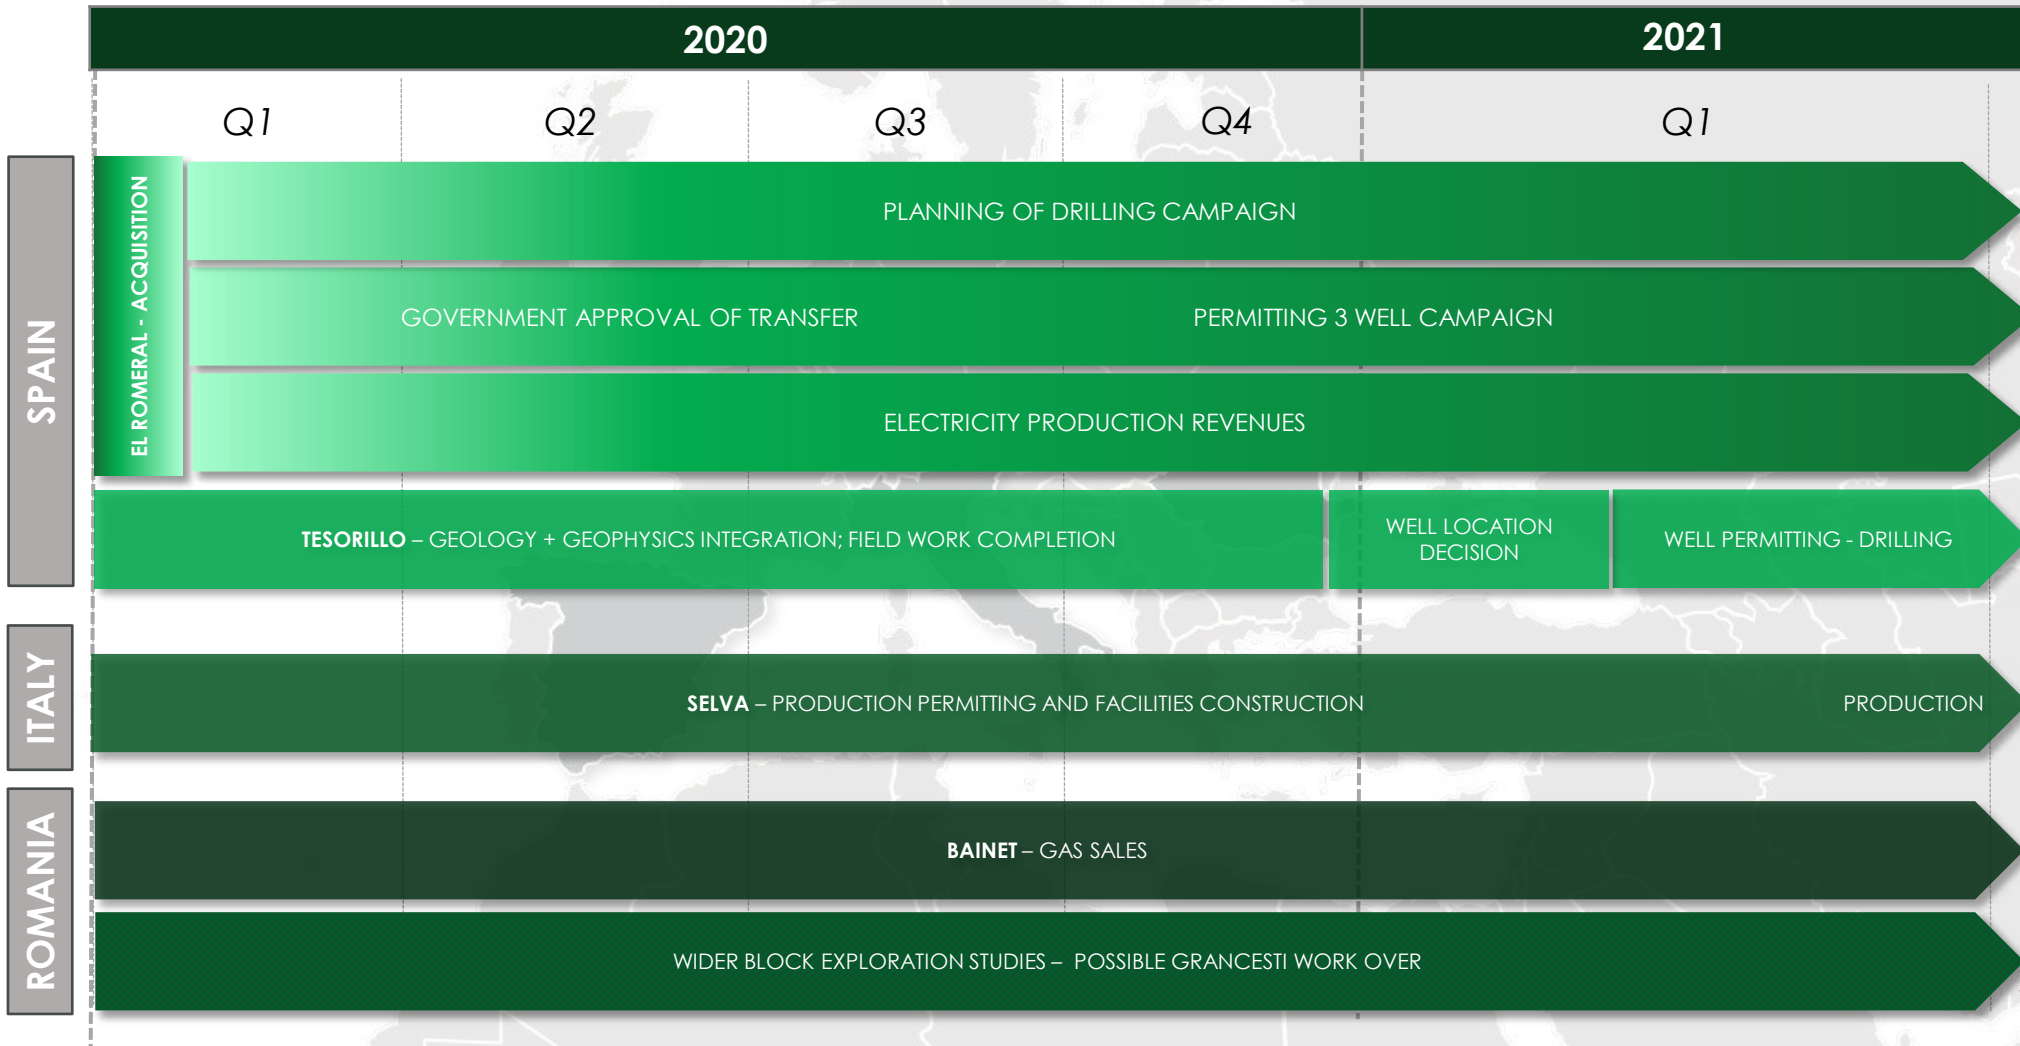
2020

2021

Q1

Q2

Q3

Q4

Q1

SPAIN

EL ROMERAL - ACQUISITION

PLANNING OF DRILLING CAMPAIGN

GOVERNMENT APPROVAL OF TRANSFER

PERMITTING 3 WELL CAMPAIGN

ELECTRICITY PRODUCTION REVENUES

TESORILLO – GEOLOGY + GEOPHYSICS INTEGRATION; FIELD WORK COMPLETION

WELL LOCATION DECISION

WELL PERMITTING - DRILLING

ITALY

SELVA – PRODUCTION PERMITTING AND FACILITIES CONSTRUCTION

PRODUCTION

ROMANIA

BAINET – GAS SALES

WIDER BLOCK EXPLORATION STUDIES – POSSIBLE GRANCESTI WORK OVER